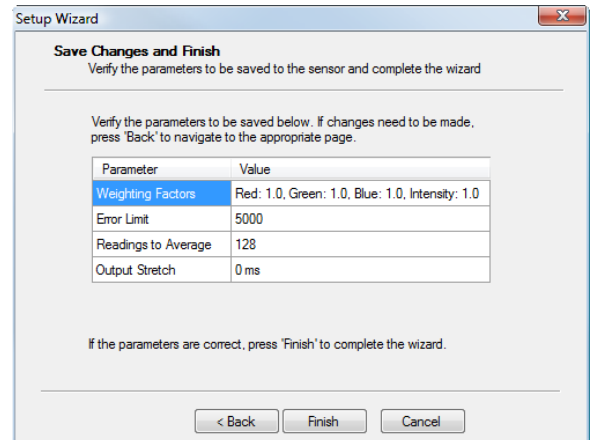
Setup Wizard

Save Changes and Finish
Verify the parameters to be saved to the sensor and complete the wizard

Verify the parameters to be saved below. If changes need to be made, press 'Back' to navigate to the appropriate page.

| Parameter | Value |
|---|---|
| Weighting Factors | Red: 1.0, Green: 1.0, Blue: 1.0, Intensity: 1.0 |
| Error Limit | 5000 |
| Readings to Average | 128 |
| Output Stretch | 0 ms |

If the parameters are correct, press 'Finish' to complete the wizard.

< Back
Finish
Cancel